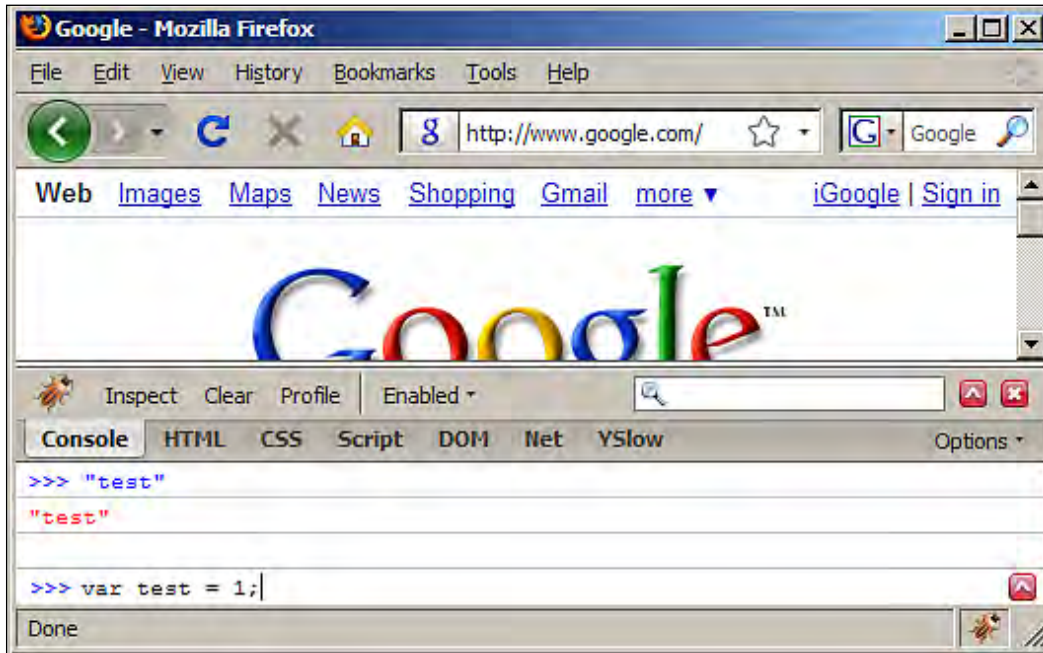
Google - Mozilla Firefox

File Edit View History Bookmarks Tools Help

http://www.google.com/

Google

Web Images Maps News Shopping Gmail more ▼ iGoogle | Sign in

Google™

Inspect Clear Profile Enabled

Console HTML CSS Script DOM Net YSlow Options

>>> "test"

"test"

>>> var test = 1;

Done